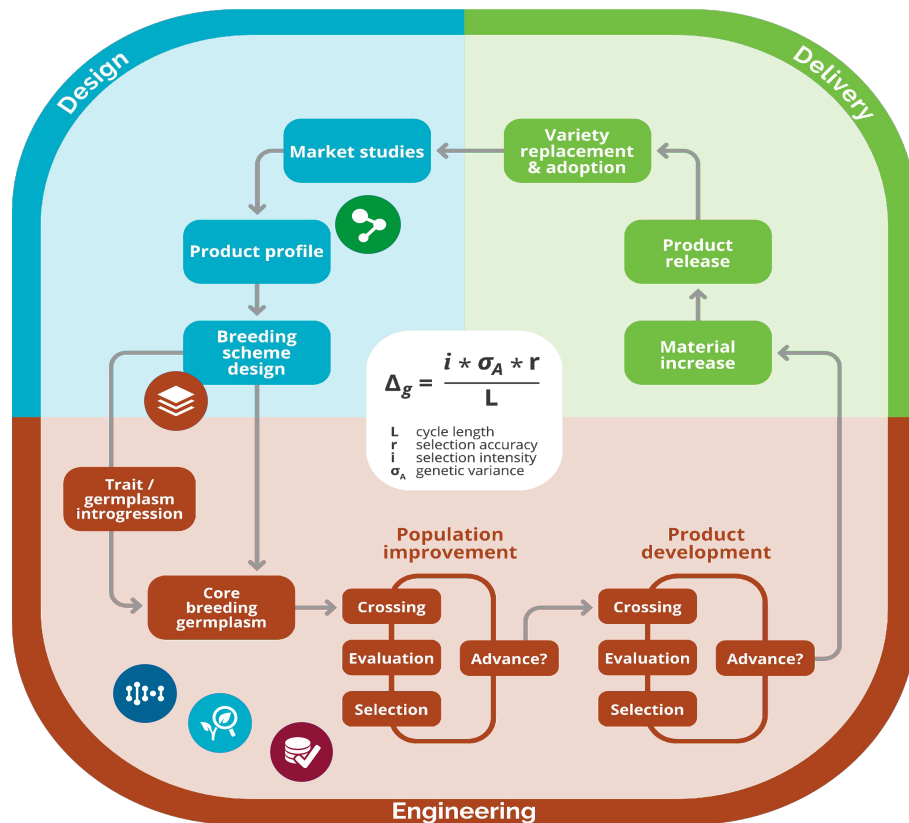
Design

Delivery

Market studies

Variety replacement & adoption

Product profile

Product release

Breeding scheme design

Material increase

$\Delta_g = \frac{i * \sigma_A * r}{L}$

L cycle length
r selection accuracy
i selection intensity
$\sigma_A$ genetic variance

Trait / germplasm introgression

Population improvement

Product development

Core breeding germplasm

Crossing

Evaluation

Selection

Advance?

Crossing

Evaluation

Selection

Advance?

Engineering